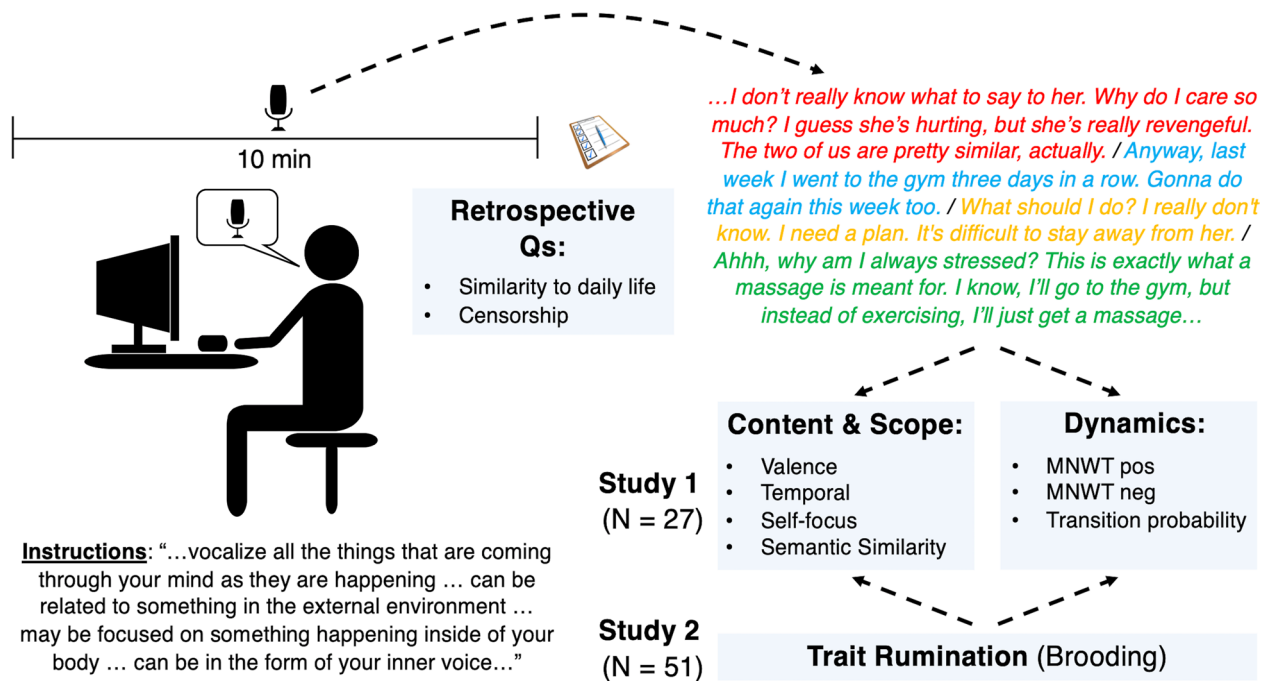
10 min

Retrospective Qs:

- Similarity to daily life
- Censorship

…I don't really know what to say to her. Why do I care so much? I guess she's hurting, but she's really revengeful. The two of us are pretty similar, actually. / Anyway, last week I went to the gym three days in a row. Gonna do that again this week too. / What should I do? I really don't know. I need a plan. It's difficult to stay away from her. / Ahhh, why am I always stressed? This is exactly what a massage is meant for. I know, I'll go to the gym, but instead of exercising, I'll just get a massage…

Content & Scope:

- Valence
- Temporal
- Self-focus
- Semantic Similarity

Dynamics:

- MNWT pos
- MNWT neg
- Transition probability

Study 1 (N = 27)

Study 2 (N = 51)

Trait Rumination (Brooding)

Instructions: "…vocalize all the things that are coming through your mind as they are happening … can be related to something in the external environment … may be focused on something happening inside of your body … can be in the form of your inner voice…"